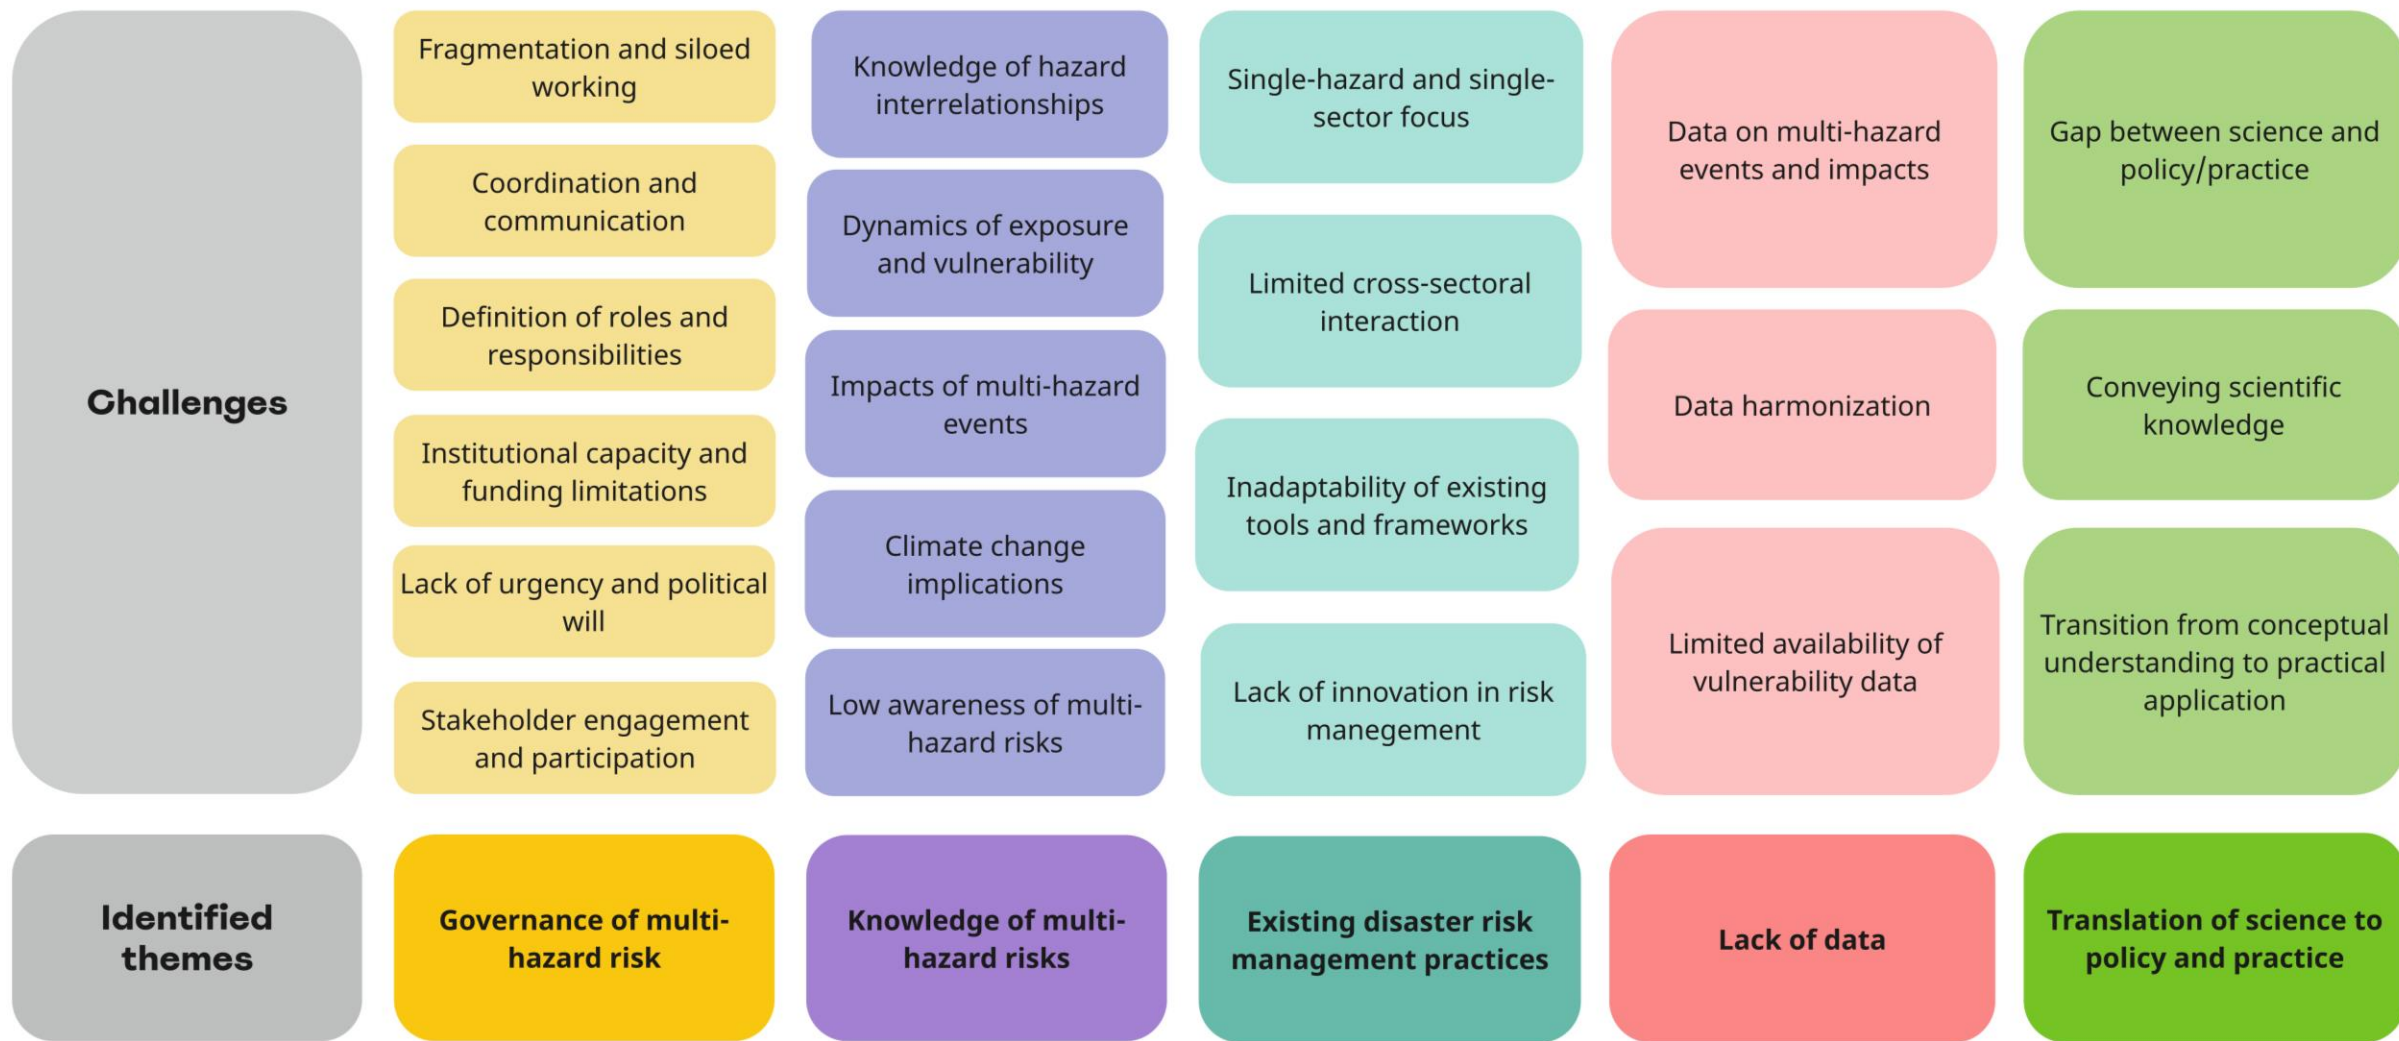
Challenges

Fragmentation and siloed working

Coordination and communication

Definition of roles and responsibilities

Institutional capacity and funding limitations

Lack of urgency and political will

Stakeholder engagement and participation

Knowledge of hazard interrelationships

Dynamics of exposure and vulnerability

Impacts of multi-hazard events

Climate change implications

Low awareness of multi-hazard risks

Single-hazard and single-sector focus

Limited cross-sectoral interaction

Inadaptability of existing tools and frameworks

Lack of innovation in risk manegement

Data on multi-hazard events and impacts

Data harmonization

Limited availability of vulnerability data

Gap between science and policy/practice

Conveying scientific knowledge

Transition from conceptual understanding to practical application

Identified themes

Governance of multi-hazard risk

Knowledge of multi-hazard risks

Existing disaster risk management practices

Lack of data

Translation of science to policy and practice